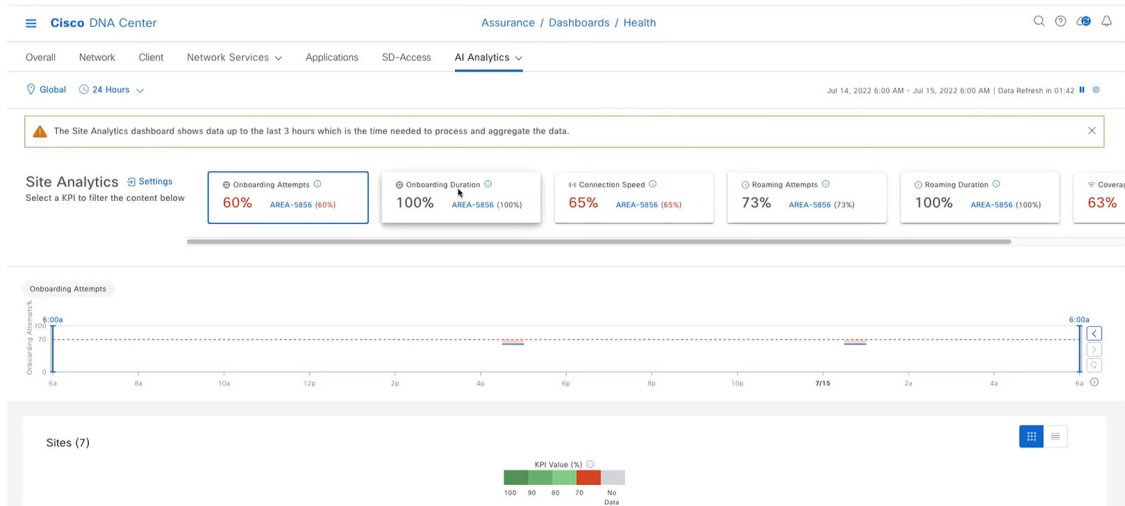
Cisco DNA Center

Assurance / Dashboards / Health

Overall Network Client Network Services Applications SD-Access AI Analytics

Global 24 Hours

Jul 14, 2022 6:00 AM - Jul 15, 2022 6:00 AM | Data Refresh in 01:42

The Site Analytics dashboard shows data up to the last 3 hours which is the time needed to process and aggregate the data.

Site Analytics Settings
Select a KPI to filter the content below

Onboarding Attempts
60% AREA-5856 (60%)

Onboarding Duration
100% AREA-5856 (100%)

Connection Speed
65% AREA-5856 (65%)

Roaming Attempts
73% AREA-5856 (73%)

Roaming Duration
100% AREA-5856 (100%)

Coverag
63%

Onboarding Attempts

Onboarding Attempts%
6:00a
100
70
0
6:00a

6a 8a 10a 12p 2p 4p 6p 8p 10p 7/15 2a 4a 6a

Sites (7)

KPI Value (%)
100 90 80 70 No Data